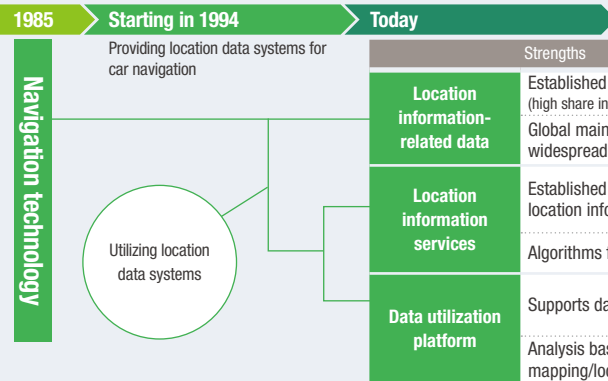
1985

Starting in 1994

Today

Navigation technology

Providing location data systems for car navigation

Utilizing location data systems

Strengths

Location information-related data

Established
(high share in

Global main
widespread

Location information services

Established
location info

Algorithms f

Data utilization platform

Supports da

Analysis bas
mapping/loc